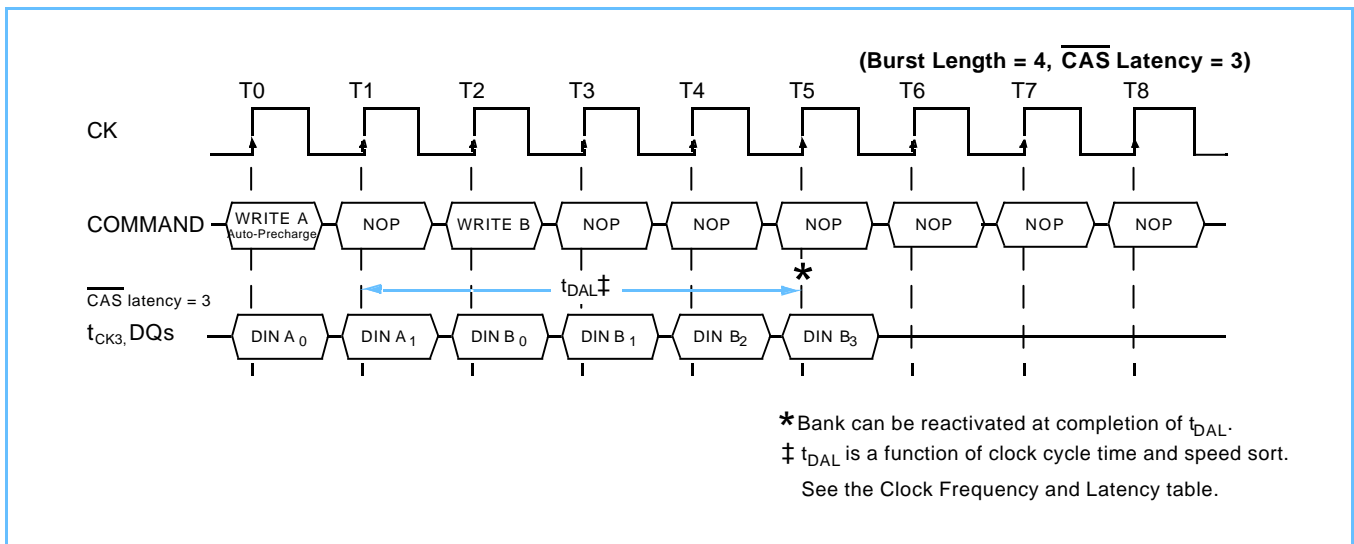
(Burst Length = 4, $\overline{\text{CAS}}$ Latency = 3)

T0 T1 T2 T3 T4 T5 T6 T7 T8

CK

COMMAND WRITE A Auto-Precharge NOP WRITE B NOP NOP NOP NOP NOP NOP

*

$\overline{\text{CAS}}$ latency = 3

$t_{DAL}$‡

$t_{CK3,}$DQs DIN A $_0$ DIN A $_1$ DIN B $_0$ DIN B $_1$ DIN B$_2$ DIN B$_3$

* Bank can be reactivated at completion of $t_{DAL}$.

‡ $t_{DAL}$ is a function of clock cycle time and speed sort. See the Clock Frequency and Latency table.